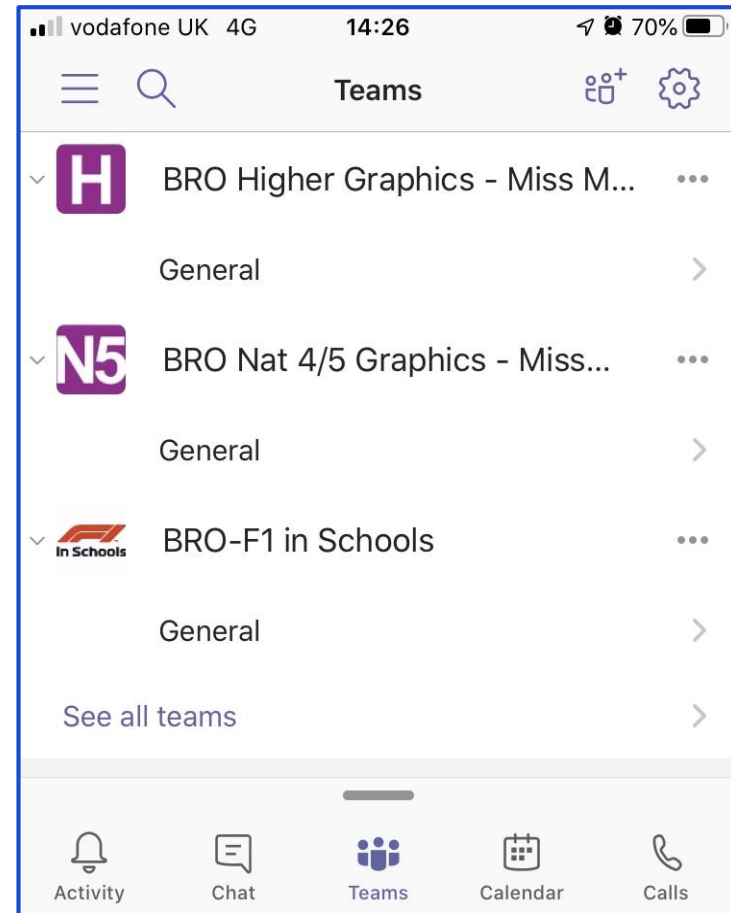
vodafone UK 4G 14:26 70%

Teams

H BRO Higher Graphics - Miss M...

General

N5 BRO Nat 4/5 Graphics - Miss...

General

F1 In Schools BRO-F1 in Schools

General

See all teams

Activity Chat Teams Calendar Calls